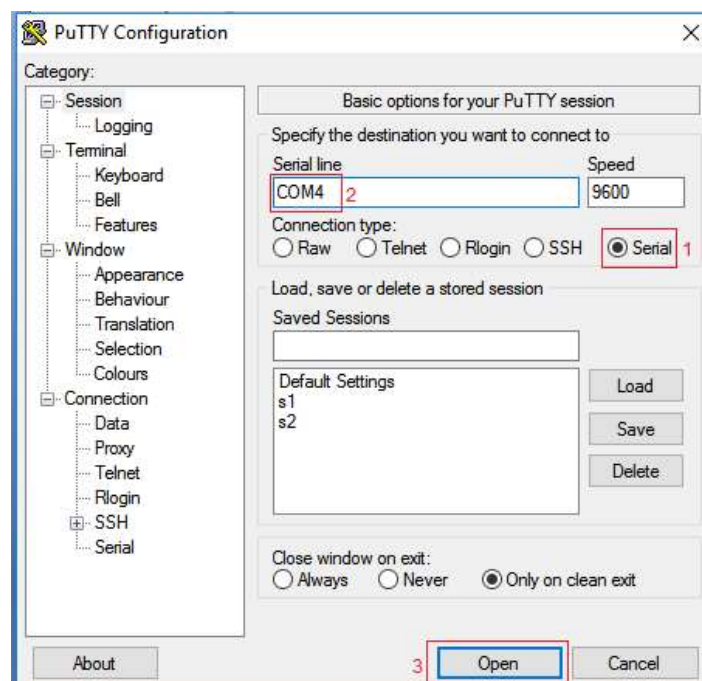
PuTTY Configuration

Category:

Session
Logging
Terminal
Keyboard
Bell
Features
Window
Appearance
Behaviour
Translation
Selection
Colours
Connection
Data
Proxy
Telnet
Rlogin
SSH
Serial

Basic options for your PuTTY session

Specify the destination you want to connect to

Serial line
COM4 2

Speed
9600

Connection type:
Raw Telnet Rlogin SSH Serial 1

Load, save or delete a stored session

Saved Sessions

Default Settings
s1
s2

Load
Save
Delete

Close window on exit:
Always Never Only on clean exit

About

3 Open

Cancel